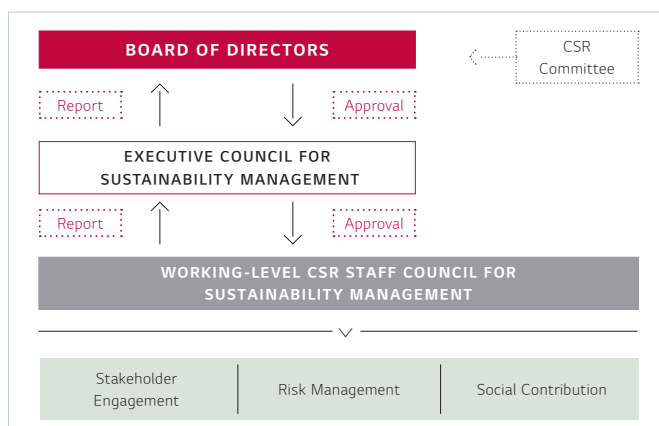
BOARD OF DIRECTORS

CSR Committee

Report

Approval

EXECUTIVE COUNCIL FOR SUSTAINABILITY MANAGEMENT

Report

Approval

WORKING-LEVEL CSR STAFF COUNCIL FOR SUSTAINABILITY MANAGEMENT

Stakeholder Engagement

Risk Management

Social Contribution